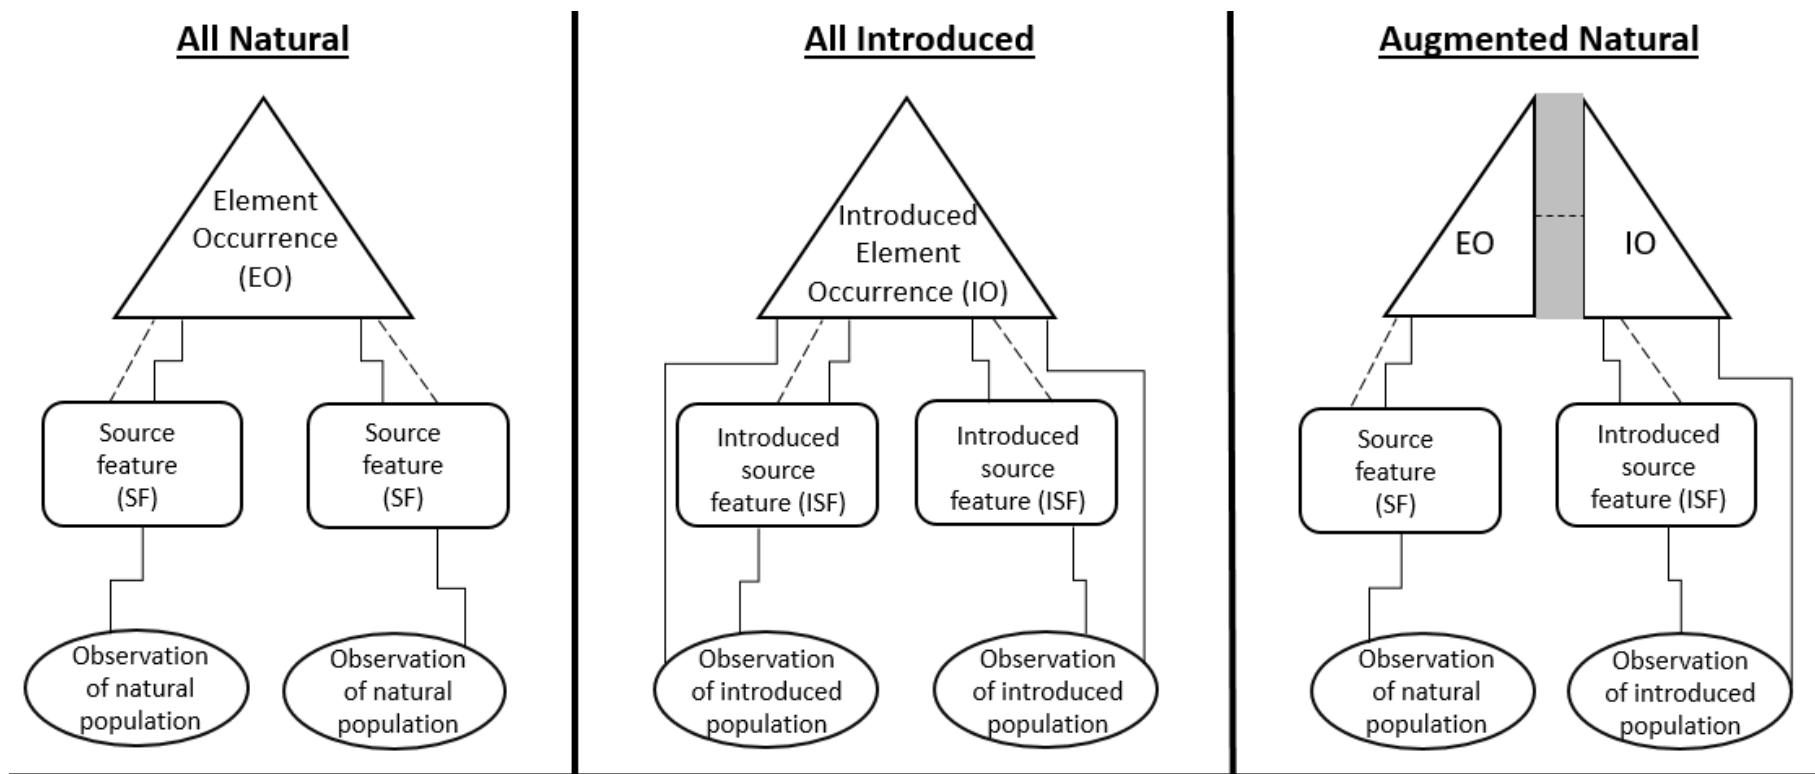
All Natural

Element Occurrence (EO)

Source feature (SF)

Source feature (SF)

Observation of natural population

Observation of natural population

All Introduced

Introduced Element Occurrence (IO)

Introduced source feature (ISF)

Introduced source feature (ISF)

Observation of introduced population

Observation of introduced population

Augmented Natural

EO

IO

Source feature (SF)

Introduced source feature (ISF)

Observation of natural population

Observation of introduced population